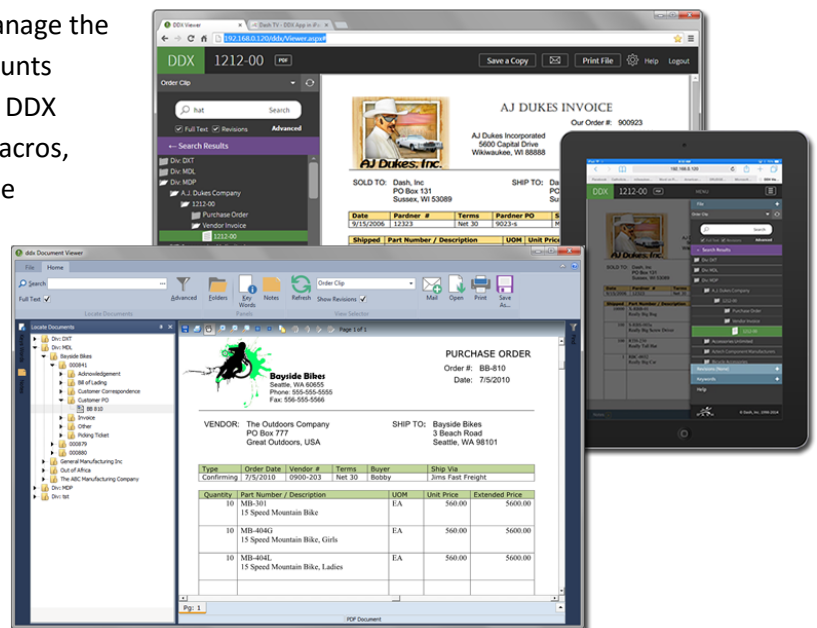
anage the
unts
DDX
acros,
e

DDX Viewer
Dash TV - DDX App in iP
192.168.0.120/ddx/Viewer.aspx#
DDX 1212-00 PDF
Save a Copy
Print File
Help Logout
Order Clip
hat
Search
Full Text Revisions
Advanced
← Search Results
Div: DXT
Div: MDL
Div: MDP
A.J. Dukes Company
1212-00
Purchase Order
Vendor Invoice
1212-00

AJ DUKES INVOICE
Our Order #: 900923
AJ Dukes Incorporated
5600 Capital Drive
Wikiwaukee, WI 88888
AJ Dukes, Inc.
SOLD TO: Dash, Inc
PO Box 131
Sussex, WI 53089
SHIP TO:

| Date | Pardner # | Terms | Pardner PO |
|---|---|---|---|
| 9/15/2006 | 12323 | Net 30 | 9023-s |

| Shipped | Part Number / Description | UOM | Unit Price |
|---|---|---|---|

ddx Document Viewer
File Home
Search
Full Text
Advanced Folders Key Words Notes Refresh Order Clip Show Revisions Mail Open Print Save As...
Locate Documents Panels View Selector
Locate Documents
Div: DXT
Div: MDL
Bayside Bikes
000841
Acknowledgement
Bill of Lading
Customer Correspondence
Customer PO
BB 810
Invoice
Other
Picking Ticket
000879
000880
General Manufacturing Inc
Out of Africa
The ABC Manufacturing Company
Div: MDP
Div: Test
Page 1 of 1

Bayside Bikes
Seattle, WA 60655
Phone: 555-555-5555
Fax: 556-555-5566

PURCHASE ORDER
Order #: BB-810
Date: 7/5/2010

VENDOR: The Outdoors Company
PO Box 777
Great Outdoors, USA

SHIP TO: Bayside Bikes
3 Beach Road
Seattle, WA 98101

| Type | Order Date | Vendor # | Terms | Buyer | Ship Via |
|---|---|---|---|---|---|
| Confirming | 7/5/2010 | 0900-203 | Net 30 | Bobby | Jims Fast Freight |

| Quantity | Part Number / Description | UOM | Unit Price | Extended Price |
|---|---|---|---|---|
| 10 | MB-301 15 Speed Mountain Bike | EA | 560.00 | 5600.00 |
| 10 | MB-404G 15 Speed Mountain Bike, Girls | EA | 560.00 | 5600.00 |
| 10 | MB-404L 15 Speed Mountain Bike, Ladies | EA | 560.00 | 5600.00 |

Pg: 1
PDF Document

DDX 1212-00
MENU
File
Order Clip
Search
Full Text Revisions Advanced
Search Results
Div: DXT
Div: MDL
Div: MDP
A.J. Dukes Company
1212-00
Purchase Order
Vendor Invoice
1212-00
Accessories Unlimited
Acme Component Manufacturers
Revisions (None)
Keywords
Help
© Dash, Inc 1999-2014